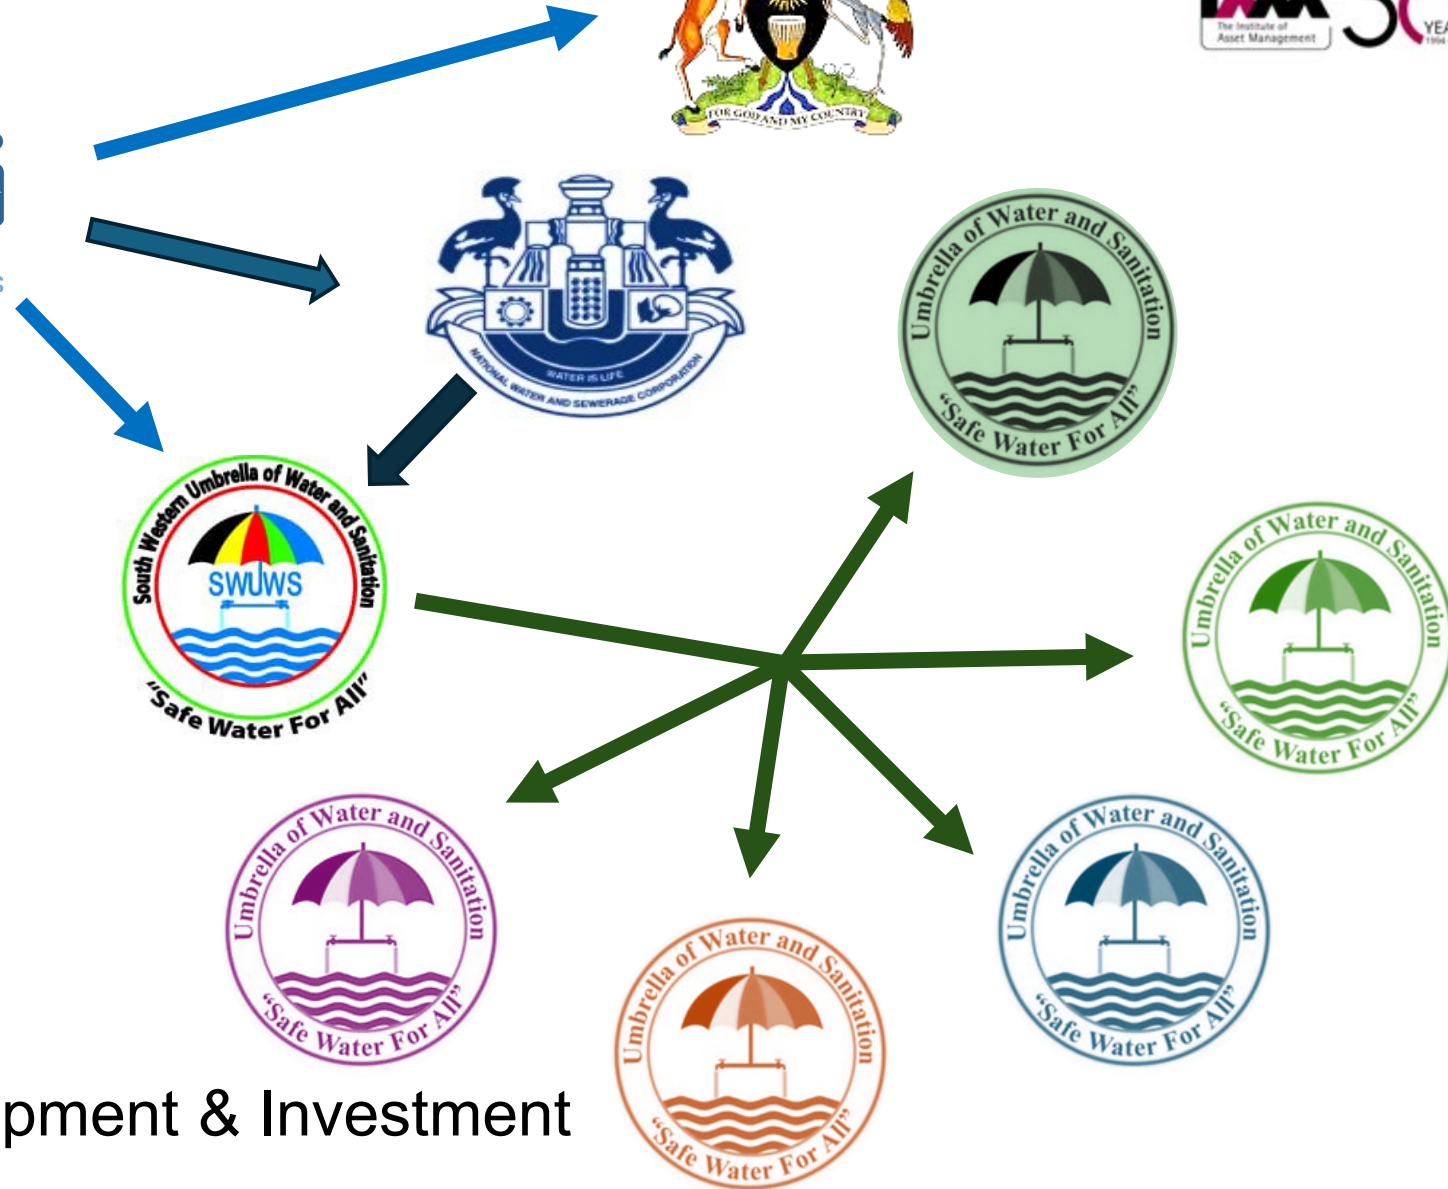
FOR GOD AND MY COUNTRY

The Institute of Asset Management

YEA

WATER IS LIFE
NATIONAL WATER AND SEWERAGE CORPORATION

Umbrella of Water and Sanitation
"Safe Water For All"

South Western Umbrella of Water and Sanitation
SWUWS
"Safe Water For All"

Umbrella of Water and Sanitation
"Safe Water For All"

Umbrella of Water and Sanitation
"Safe Water For All"

Umbrella of Water and Sanitation
"Safe Water For All"

Umbrella of Water and Sanitation
"Safe Water For All"

pment & Investment